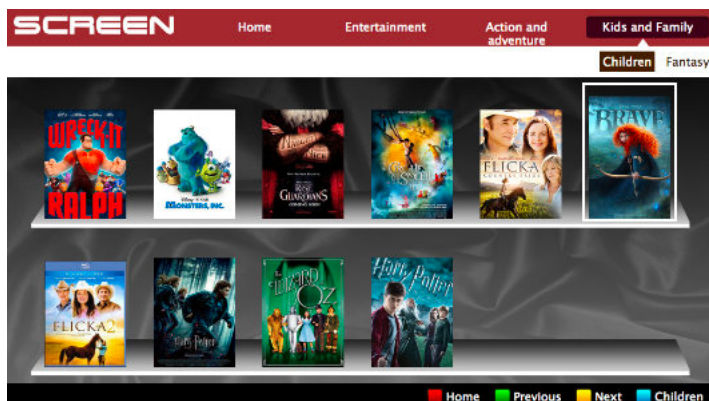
SCREEN
Home
Entertainment
Action and adventure
Kids and Family
Children
Fantasy

WRECK-IT RALPH
Disney PIXAR MONSTERS, INC.
RISE OF THE GUARDIANS
FLICKA
BRAVE
FLICKA 2
Harry Potter
THE WIZARD OF OZ
Harry Potter

Home
Previous
Next
Children